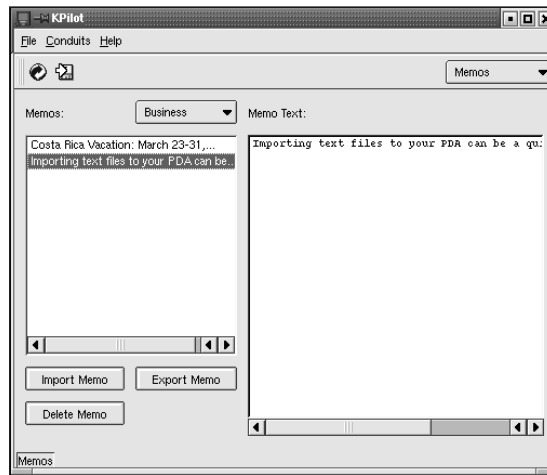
KPilot

File Conduits Help

Memos

Memos: Business

Memo Text:

Costa Rica Vacation: March 23-31,...

Importing text files to your PDA can be...

Importing text files to your PDA can be a qu

Import Memo

Export Memo

Delete Memo

Memos